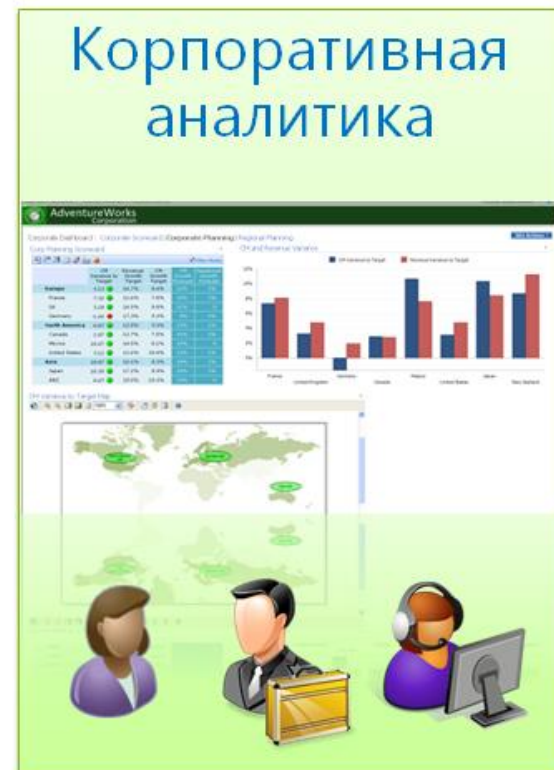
Корпоративная аналитика

AdventureWorks Corporation

Corporate Dashboard | Corporate Scorecard | Corporate Planning | Regional Planning

Corp Planning Scorecard

OH and Revenue Variance

Europe
France
UK
Germany
North America
Canada
Mexico
United States
Asia
Japan

France
United Kingdom
Germany
Canada
Mexico
United States
Japan
New Zealand

OH Variance to Target Map